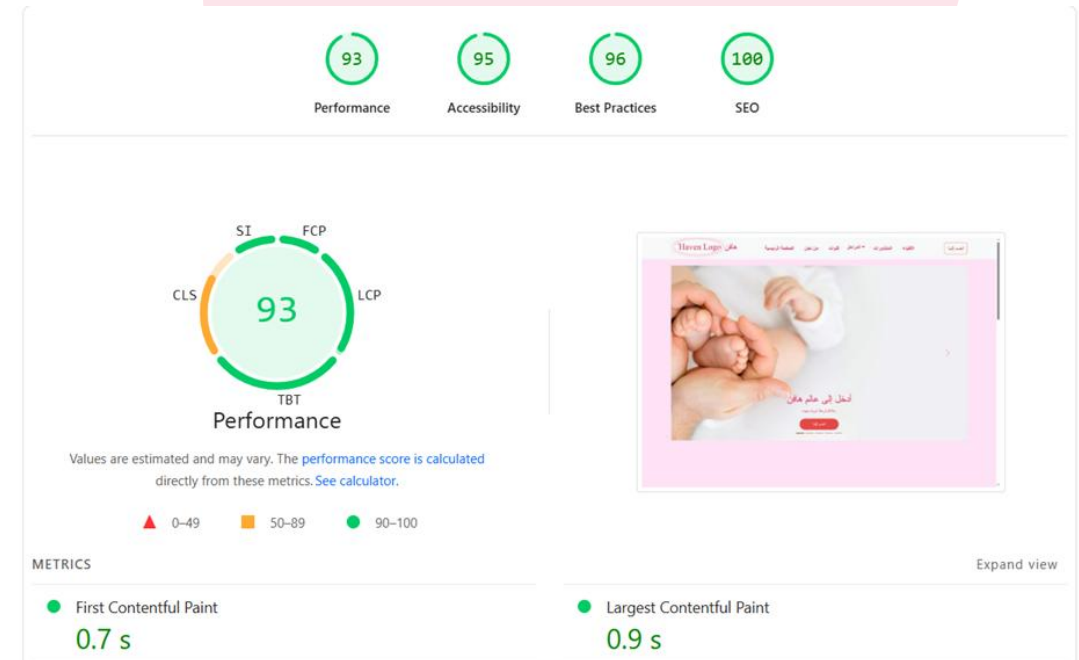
93
Performance

95
Accessibility

96
Best Practices

100
SEO

SI
FCP
CLS
93
LCP
TBT
Performance

Values are estimated and may vary. The performance score is calculated directly from these metrics. See calculator.

0–49
50–89
90–100

Haven Logo

ادخل إلى عالم هافن

METRICS

Expand view

First Contentful Paint
0.7 s

Largest Contentful Paint
0.9 s